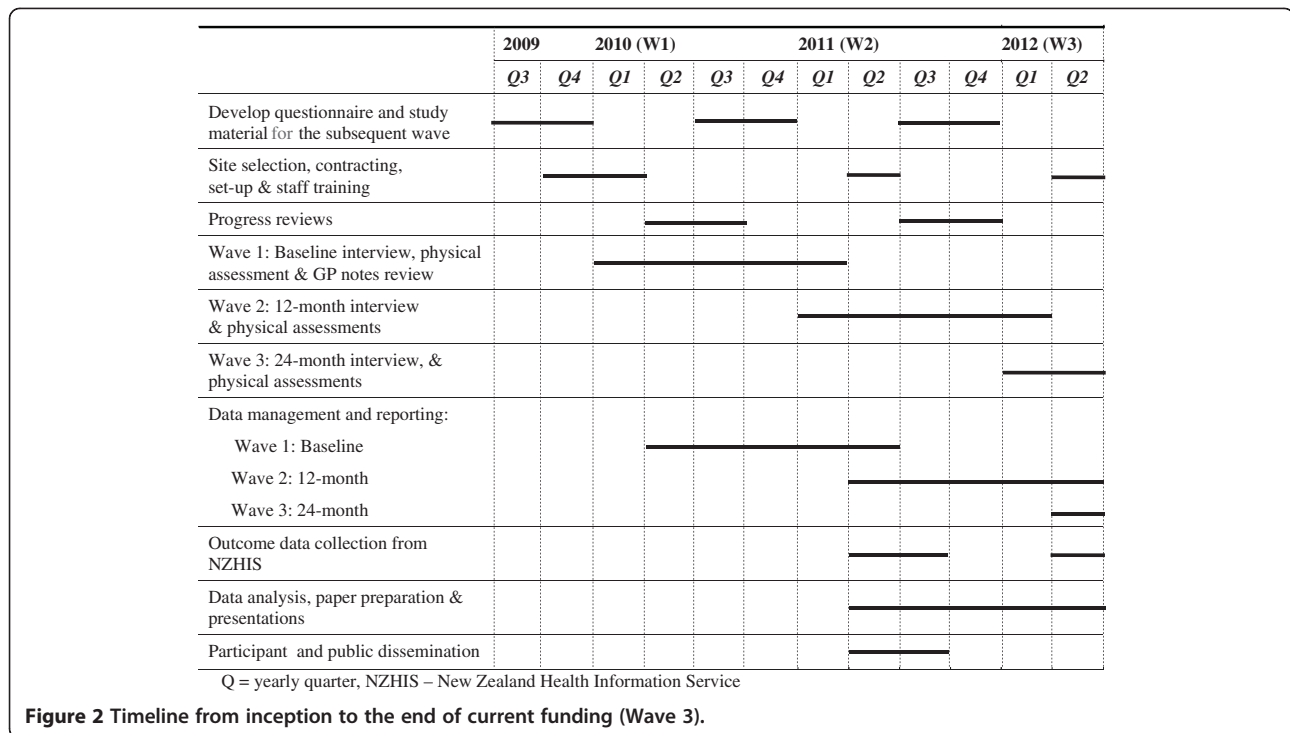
| | 2009 | | 2010 (W1) | | | | 2011 (W2) | | | | 2012 (W3) | |
|---|---|---|---|---|---|---|---|---|---|---|---|---|
| | Q3 | Q4 | Q1 | Q2 | Q3 | Q4 | Q1 | Q2 | Q3 | Q4 | Q1 | Q2 |
| Develop questionnaire and study material for the subsequent wave | | | | | | | | | | | | |
| Site selection, contracting, set-up & staff training | | | | | | | | | | | | |
| Progress reviews | | | | | | | | | | | | |
| Wave 1: Baseline interview, physical assessment & GP notes review | | | | | | | | | | | | |
| Wave 2: 12-month interview & physical assessments | | | | | | | | | | | | |
| Wave 3: 24-month interview, & physical assessments | | | | | | | | | | | | |
| Data management and reporting: | | | | | | | | | | | | |
| Wave 1: Baseline | | | | | | | | | | | | |
| Wave 2: 12-month | | | | | | | | | | | | |
| Wave 3: 24-month | | | | | | | | | | | | |
| Outcome data collection from NZHIS | | | | | | | | | | | | |
| Data analysis, paper preparation & presentations | | | | | | | | | | | | |
| Participant and public dissemination | | | | | | | | | | | | |

Q = yearly quarter, NZHIS – New Zealand Health Information Service

Figure 2 Timeline from inception to the end of current funding (Wave 3).